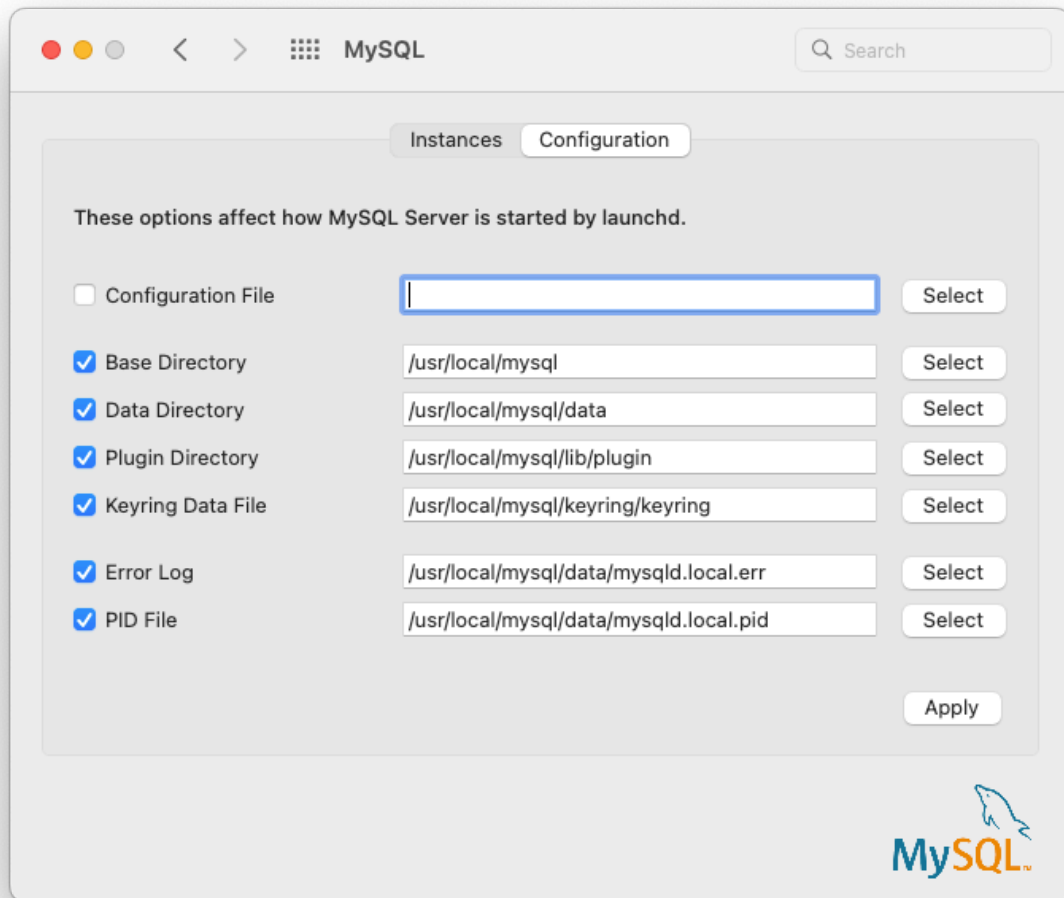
MySQL

Search

Instances Configuration

These options affect how MySQL Server is started by launchd.

Configuration File Select

Base Directory /usr/local/mysql Select

Data Directory /usr/local/mysql/data Select

Plugin Directory /usr/local/mysql/lib/plugin Select

Keyring Data File /usr/local/mysql/keyring/keyring Select

Error Log /usr/local/mysql/data/mysqld.local.err Select

PID File /usr/local/mysql/data/mysqld.local.pid Select

Apply

MySQL